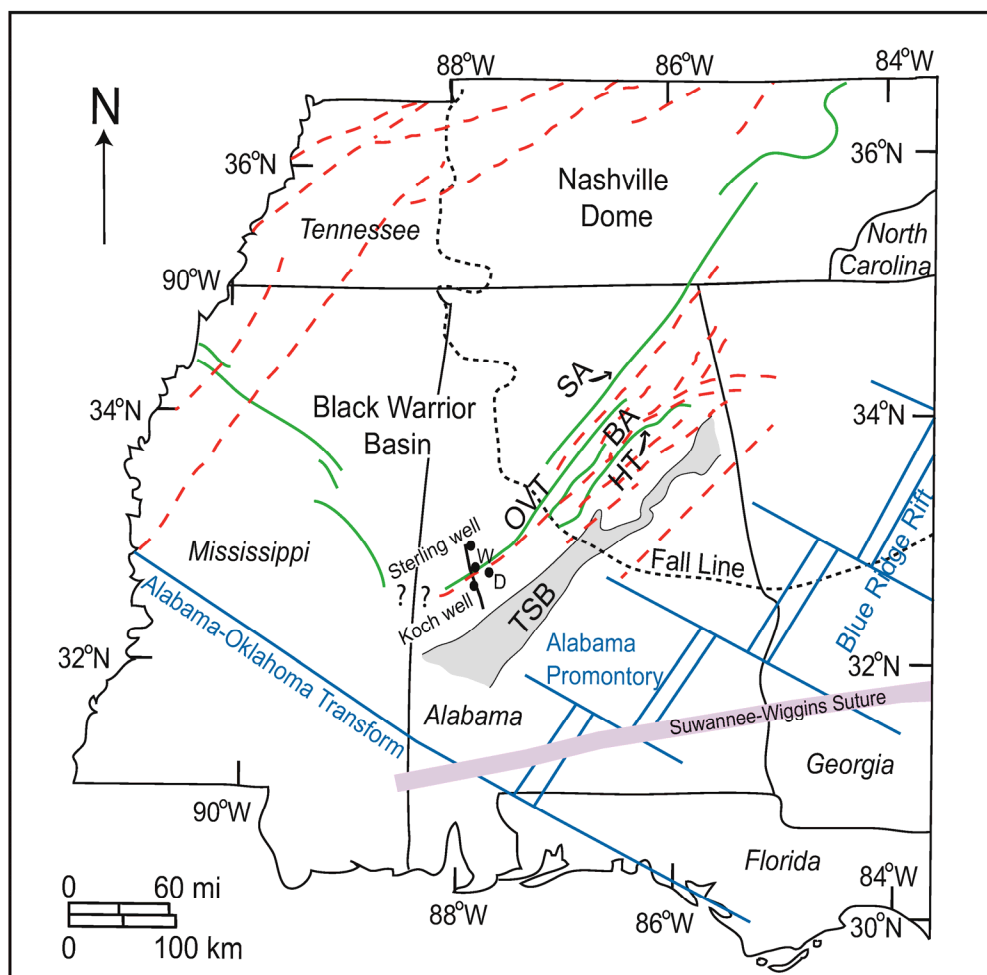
88°W
86°W
84°W
N
36°N
36°N
Nashville Dome
Tennessee
North Carolina
90°W
SA
34°N
Black Warrior Basin
BA
34°N
HT
OVT
Blue Ridge Rift
Mississippi
Sterling well
W
D
Fall Line
? ?
Koch well
TSB
Alabama-Oklahoma Transform
Alabama Promontory
32°N
32°N
Alabama
Suwannee-Wiggins Suture
Georgia
90°W
Florida
0 60 mi
84°W
0 100 km
88°W
86°W
30°N